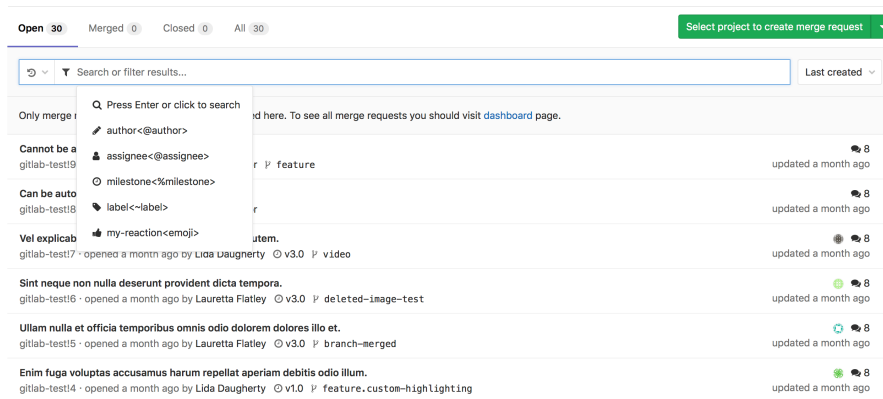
Open 30 Merged 0 Closed 0 All 30

Select project to create merge request

Search or filter results...

Last created

Press Enter or click to search
author<@author>
assignee<@assignee>
milestone<%milestone>
label<~label>
my-reaction<emoji>

Only merge r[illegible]d here. To see all merge requests you should visit dashboard page.

Cannot be a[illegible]
gitlab-test!9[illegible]r feature
8
updated a month ago

Can be auto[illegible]
gitlab-test!8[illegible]r
8
updated a month ago

Vel explicab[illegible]utem.
gitlab-test!7 · opened a month ago by Lida Daugherty v3.0 video
8
updated a month ago

Sint neque non nulla deserunt provident dicta tempora.
gitlab-test!6 · opened a month ago by Lauretta Flatley v3.0 deleted-image-test
8
updated a month ago

Ullam nulla et officia temporibus omnis odio dolorem dolores illo et.
gitlab-test!5 · opened a month ago by Lauretta Flatley v3.0 branch-merged
8
updated a month ago

Enim fuga voluptas accusamus harum repellat aperiam debitis odio illum.
gitlab-test!4 · opened a month ago by Lida Daugherty v1.0 feature.custom-highlighting
8
updated a month ago